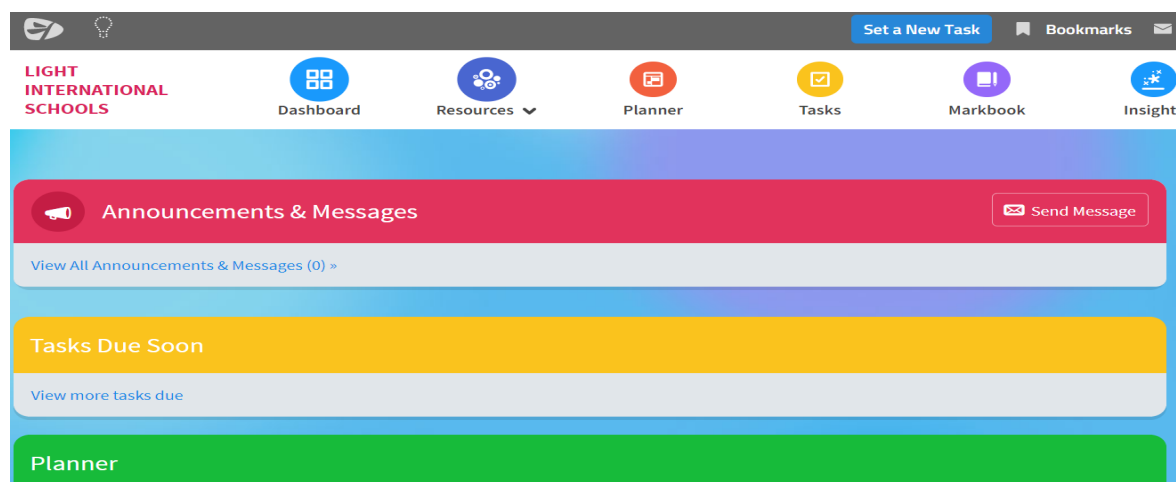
Set a New Task
Bookmarks

LIGHT INTERNATIONAL SCHOOLS

Dashboard
Resources
Planner
Tasks
Markbook
Insight

Announcements & Messages
Send Message
View All Announcements & Messages (0) »

Tasks Due Soon
View more tasks due

Planner